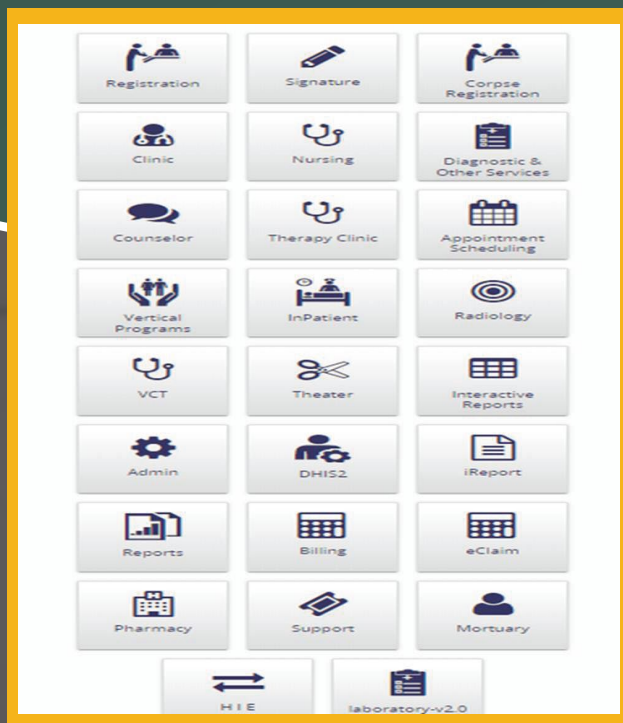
Registration

Signature

Corpse Registration

Clinic

Nursing

Diagnostic & Other Services

Counselor

Therapy Clinic

Appointment Scheduling

Vertical Programs

InPatient

Radiology

VCT

Theater

Interactive Reports

Admin

DHIS2

iReport

Reports

Billing

eClaim

Pharmacy

Support

Mortuary

HIE

laboratory-v2.0